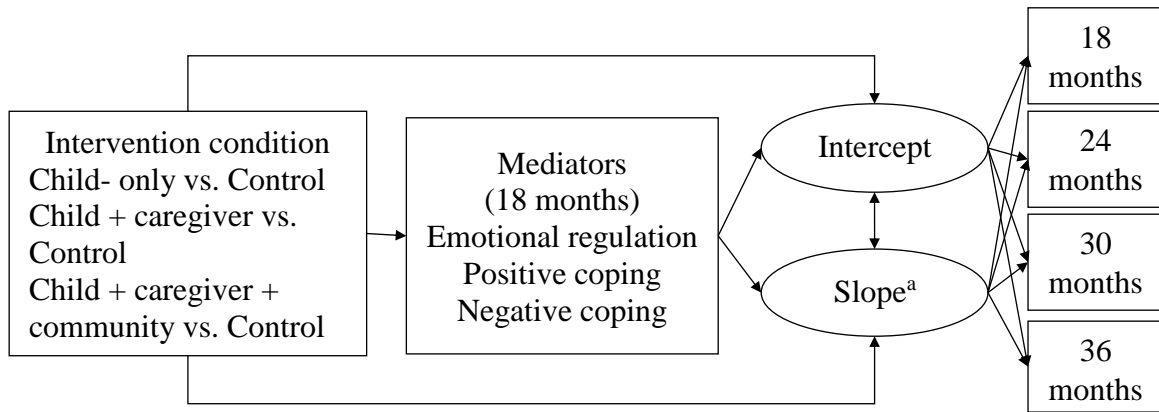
Intervention condition
Child- only vs. Control
Child + caregiver vs. Control
Child + caregiver + community vs. Control

Mediators
(18 months)
Emotional regulation
Positive coping
Negative coping

Intercept

Slope$^{a}$

18 months

24 months

30 months

36 months